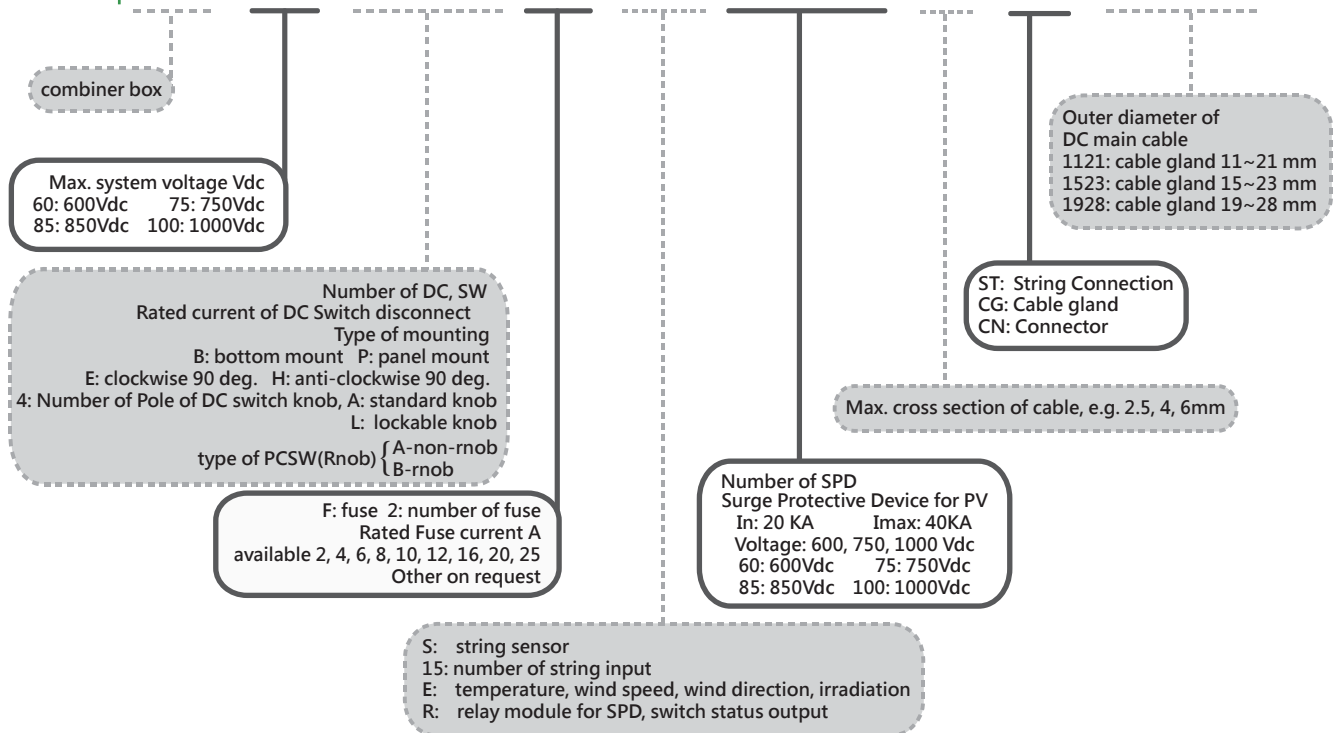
combiner box

Max. system voltage Vdc
60: 600Vdc 75: 750Vdc
85: 850Vdc 100: 1000Vdc

Number of DC, SW
Rated current of DC Switch disconnect
Type of mounting
B: bottom mount P: panel mount
E: clockwise 90 deg. H: anti-clockwise 90 deg.
4: Number of Pole of DC switch knob, A: standard knob
L: lockable knob
type of PCSW(Rnob) $\begin{cases} \text{A-non-rnob} \\ \text{B-rnob} \end{cases}$

F: fuse 2: number of fuse
Rated Fuse current A
available 2, 4, 6, 8, 10, 12, 16, 20, 25
Other on request

S: string sensor
15: number of string input
E: temperature, wind speed, wind direction, irradiation
R: relay module for SPD, switch status output

Number of SPD
Surge Protective Device for PV
In: 20 KA Imax: 40KA
Voltage: 600, 750, 1000 Vdc
60: 600Vdc 75: 750Vdc
85: 850Vdc 100: 1000Vdc

Max. cross section of cable, e.g. 2.5, 4, 6mm

ST: String Connection
CG: Cable gland
CN: Connector

Outer diameter of
DC main cable
1121: cable gland 11~21 mm
1523: cable gland 15~23 mm
1928: cable gland 19~28 mm